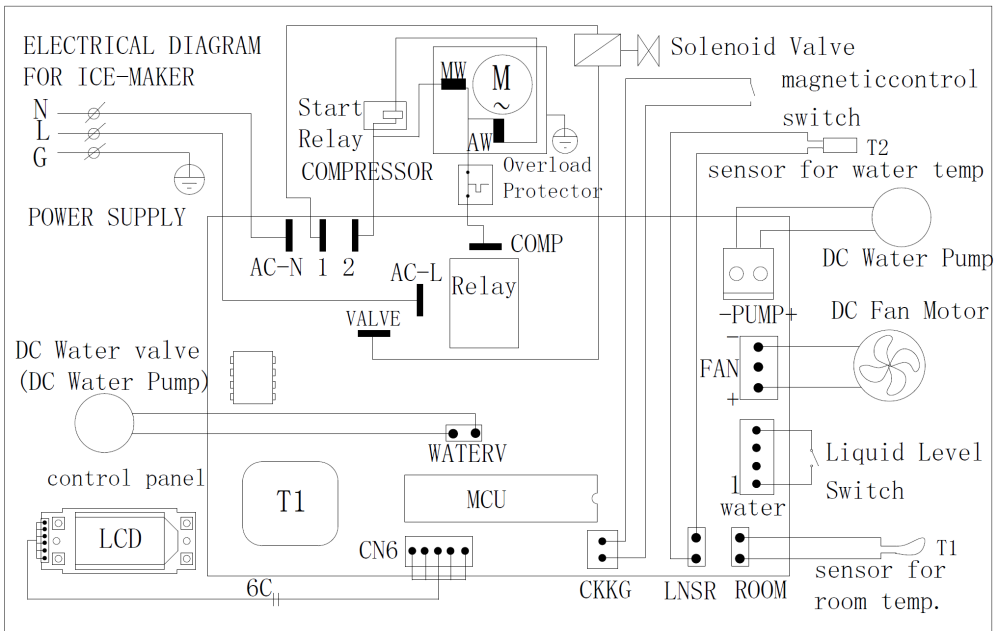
ELECTRICAL DIAGRAM FOR ICE-MAKER

N
L
G

POWER SUPPLY

Start Relay
COMPRESSOR

MW
M
~
AW

Overload Protector

Solenoid Valve

magneticcontrol switch

T2
sensor for water temp

AC-N 1 2

COMP

AC-L

Relay

VALVE

DC Water Pump

-PUMP+

DC Fan Motor

FAN
+

DC Water valve
(DC Water Pump)

WATERV

Liquid Level Switch

1
water

control panel

T1

MCU

LCD

CN6

6C

CKKG

LNSR

ROOM

T1
sensor for room temp.